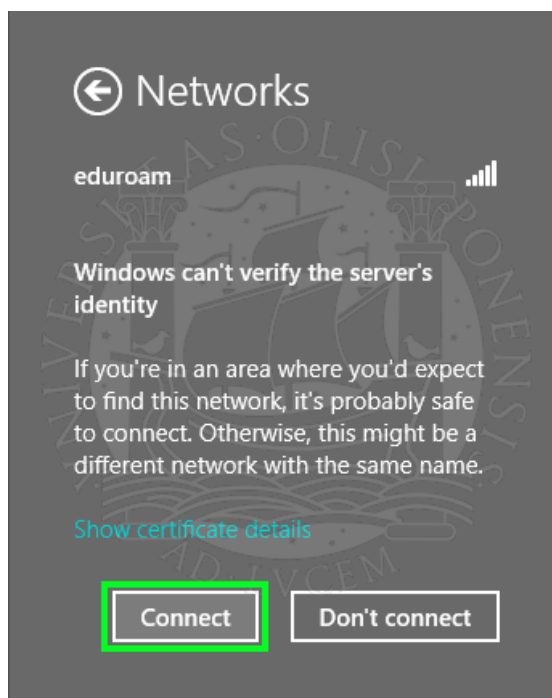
Networks

eduroam

Windows can't verify the server's identity

If you're in an area where you'd expect to find this network, it's probably safe to connect. Otherwise, this might be a different network with the same name.

Show certificate details

Connect

Don't connect